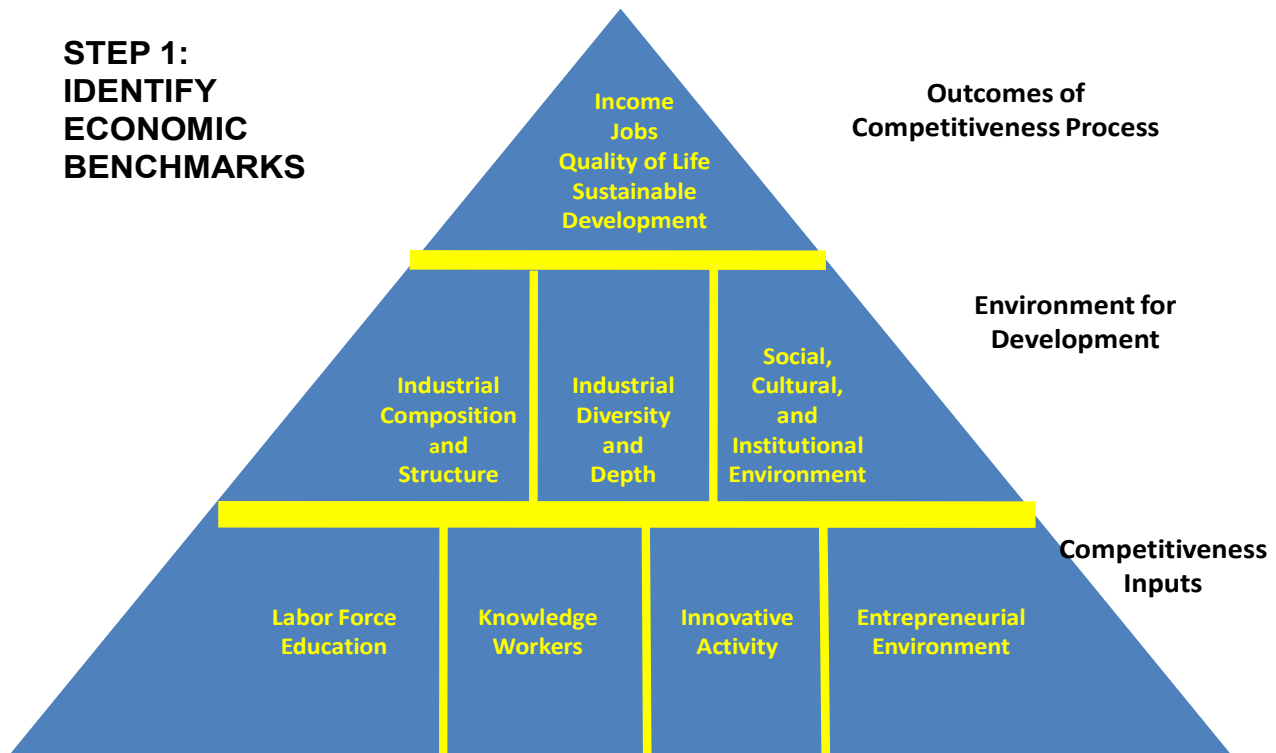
STEP 1:
IDENTIFY
ECONOMIC
BENCHMARKS

Income
Jobs
Quality of Life
Sustainable
Development

Outcomes of
Competitiveness Process

Environment for
Development

Industrial
Composition
and
Structure

Industrial
Diversity
and
Depth

Social,
Cultural,
and
Institutional
Environment

Competitiveness
Inputs

Labor Force
Education

Knowledge
Workers

Innovative
Activity

Entrepreneurial
Environment